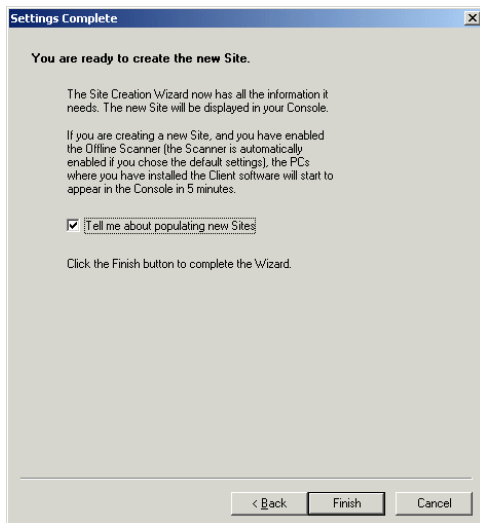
Settings Complete

You are ready to create the new Site.

The Site Creation Wizard now has all the information it needs. The new Site will be displayed in your Console.

If you are creating a new Site, and you have enabled the Offline Scanner (the Scanner is automatically enabled if you chose the default settings), the PCs where you have installed the Client software will start to appear in the Console in 5 minutes.

☑ Tell me about populating new Sites

Click the Finish button to complete the Wizard.

< Back | Finish | Cancel